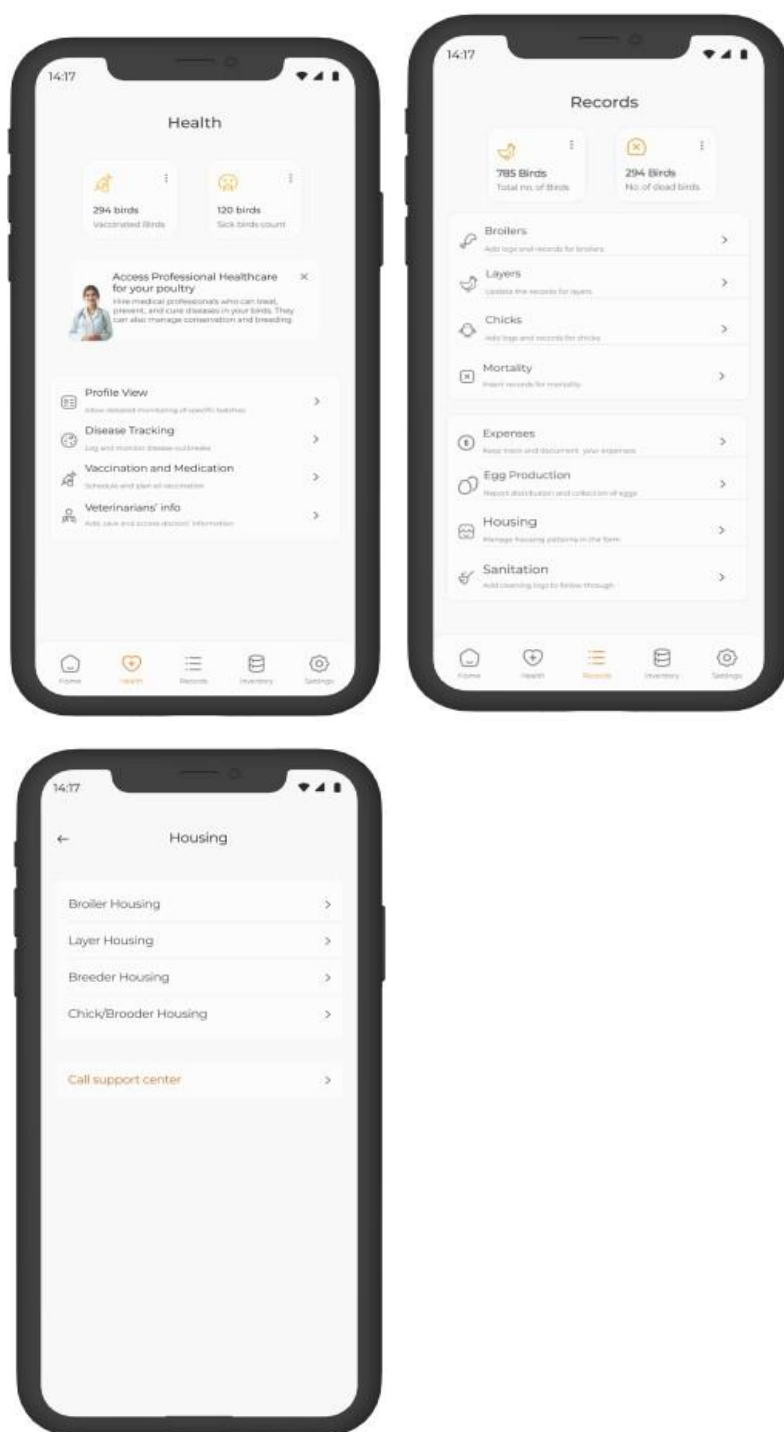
14:17

Health

294 birds
Vaccinated Birds

120 birds
Sick birds count

Access Professional Healthcare for your poultry
Hire medical professionals who can treat, prevent, and cure diseases in your birds. They can also manage conservation and breeding.

Profile View
Allow detailed monitoring of specific batches

Disease Tracking
Log and monitor disease outbreaks

Vaccination and Medication
Schedule and plan all vaccination

Veterinarians' info
Add, save and access doctors' information

Home Health Records Inventory Settings

14:17

Records

785 Birds
Total no. of Birds

294 Birds
No. of dead birds

Broilers
Add logs and records for broilers

Layers
Update the records for layers

Chicks
Add logs and records for chicks

Mortality
Insert records for mortality

Expenses
Keep track and document your expenses

Egg Production
Report distribution and collection of eggs

Housing
Manage housing patterns in the farm

Sanitation
Add cleaning logs to follow through

Home Health Records Inventory Settings

14:17

Housing

Broiler Housing
Layer Housing
Breeder Housing
Chick/Brooder Housing

Call support center